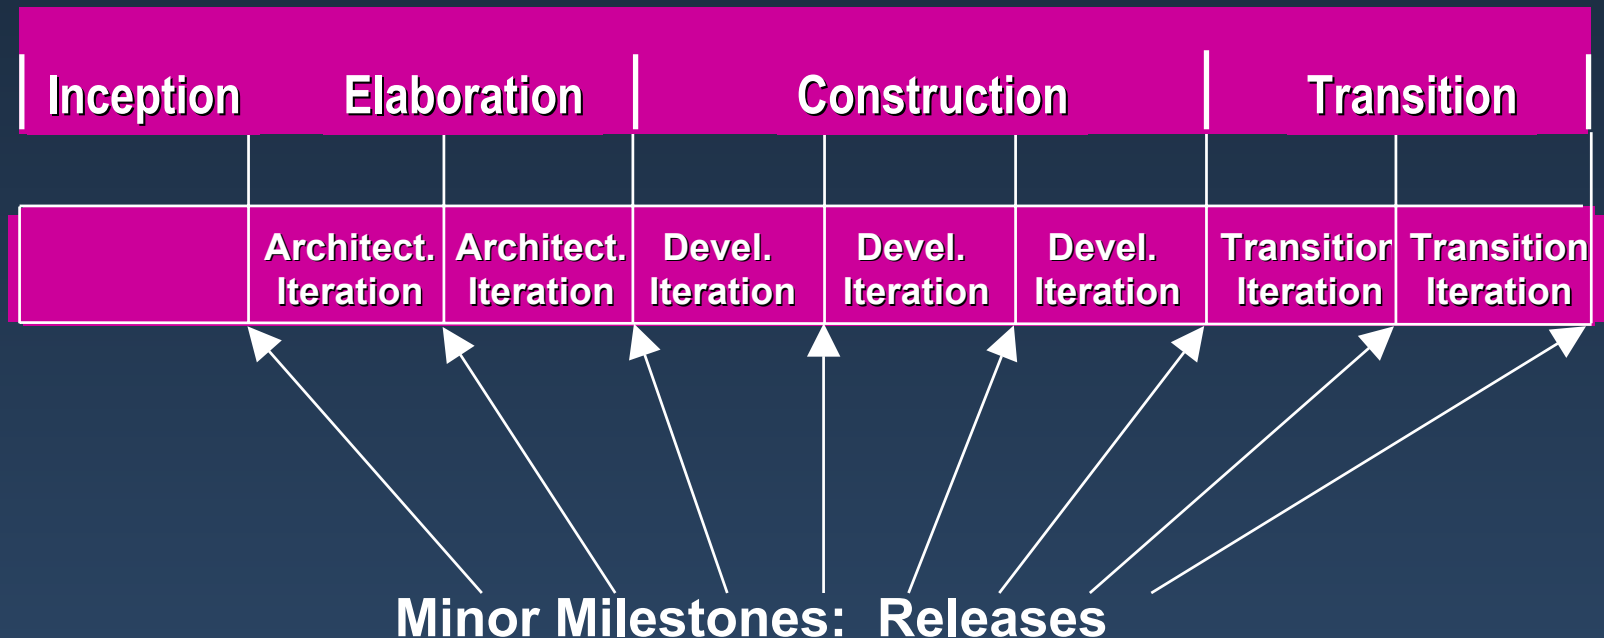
| Inception | Elaboration | Construction | Transition |
|---|---|---|---|

| | Architect. Iteration | Architect. Iteration | Devel. Iteration | Devel. Iteration | Devel. Iteration | Transitior Iteration | Transition Iteration |
|---|---|---|---|---|---|---|---|

Minor Milestones: Releases